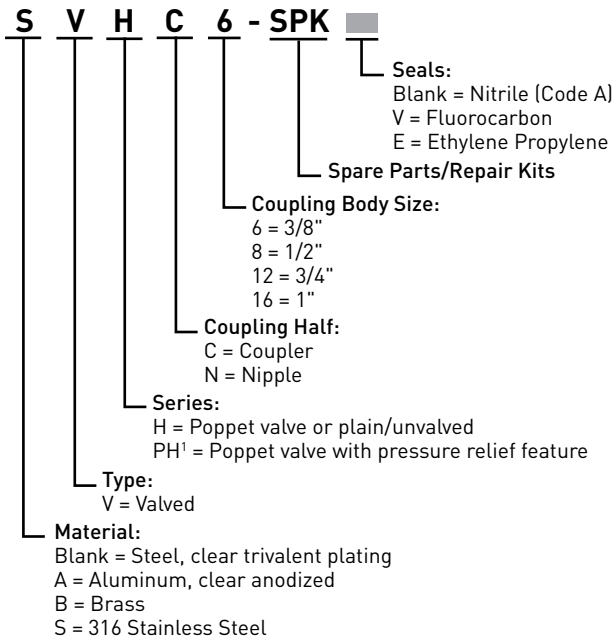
S V H C 6 - SPK

Seals:
Blank = Nitrile (Code A)
V = Fluorocarbon
E = Ethylene Propylene

Spare Parts/Repair Kits

Coupling Body Size:
6 = 3/8"
8 = 1/2"
12 = 3/4"
16 = 1"

Coupling Half:
C = Coupler
N = Nipple

Series:
H = Poppet valve or plain/unvalved
PH$^1$ = Poppet valve with pressure relief feature

Type:
V = Valved

Material:
Blank = Steel, clear trivalent plating
A = Aluminum, clear anodized
B = Brass
S = 316 Stainless Steel